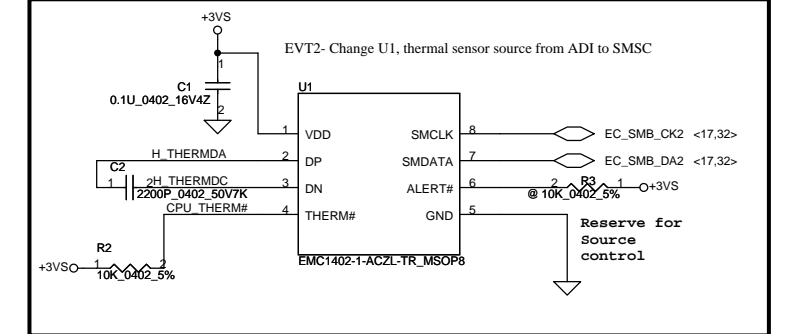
+3VS

EVT2- Change U1, thermal sensor source from ADI to SMSC

C1
0.1U_0402_16V4Z
1
2

U1
1 VDD
2 DP
3 DN
4 THERM#
SMCLK 8
SMDATA 7
ALERT# 6
GND 5

EC_SMB_CK2 <17,32>
EC_SMB_DA2 <17,32>

H_THERMDA
C2
1 2 H_THERMDC
2200P_0402_50V7K
CPU_THERM#

2 R3 1
@ 10K_0402_5%
+3VS

R2
+3VS 1 2
10K_0402_5%

EMC1402-1-ACZL-TR_MSOP8

Reserve for Source control